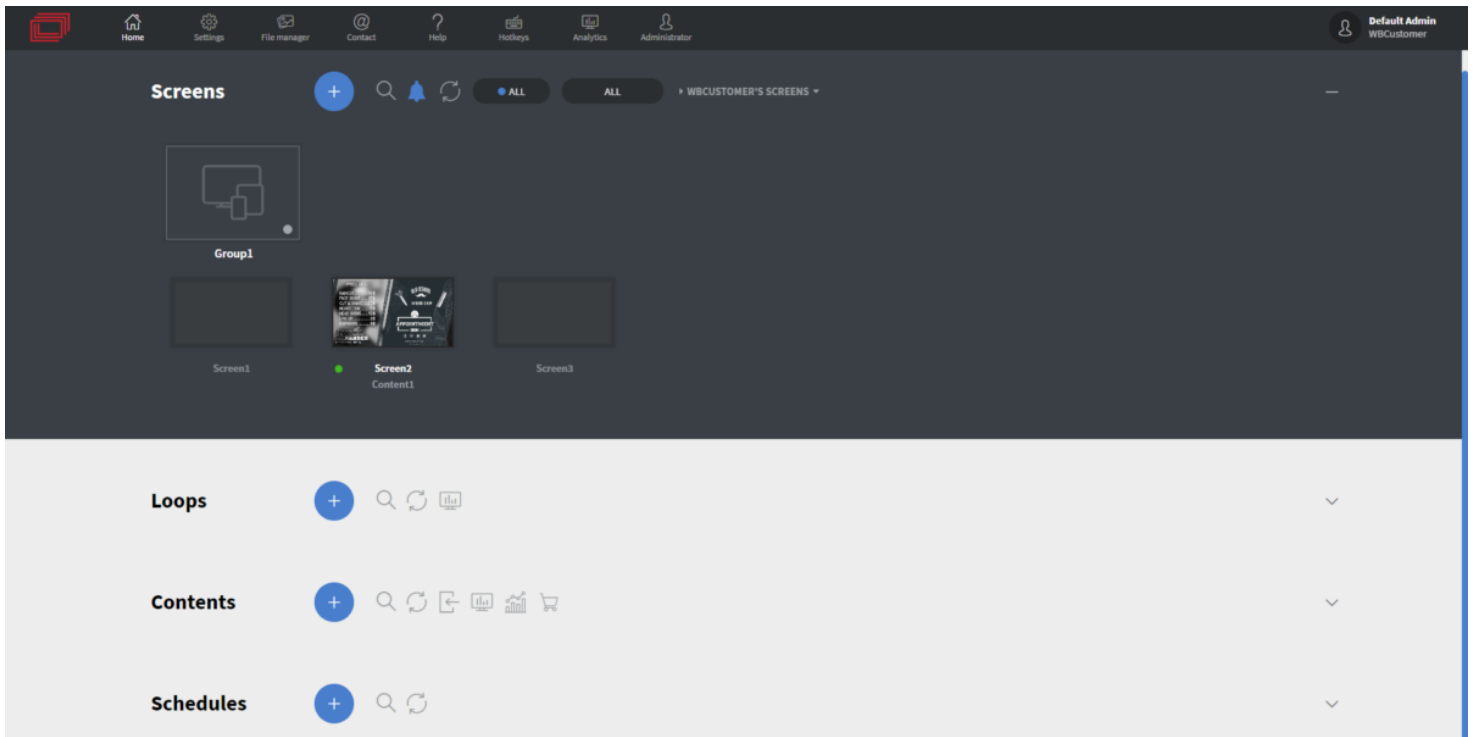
Home Settings File manager Contact Help Hotkeys Analytics Administrator

Default Admin
WBCustomer

Screens

ALL

ALL

WBCUSTOMER'S SCREENS

Group1

Screen1

Screen2
Content1

Screen3

Loops

Contents

Schedules